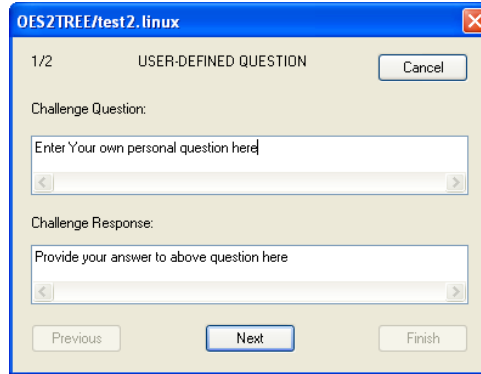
OES2TREE/test2.linux

1/2 USER-DEFINED QUESTION

Cancel

Challenge Question:

Enter Your own personal question here

Challenge Response:

Provide your answer to above question here

Previous

Next

Finish